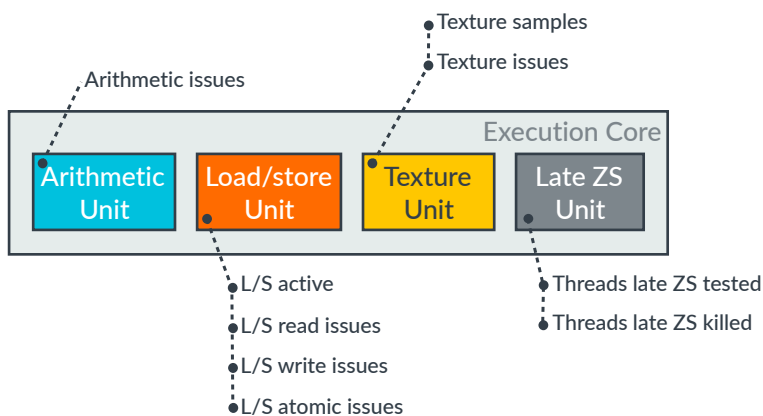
Texture samples

Texture issues

Arithmetic issues

Execution Core

Arithmetic Unit

Load/store Unit

Texture Unit

Late ZS Unit

L/S active

L/S read issues

L/S write issues

L/S atomic issues

Threads late ZS tested

Threads late ZS killed